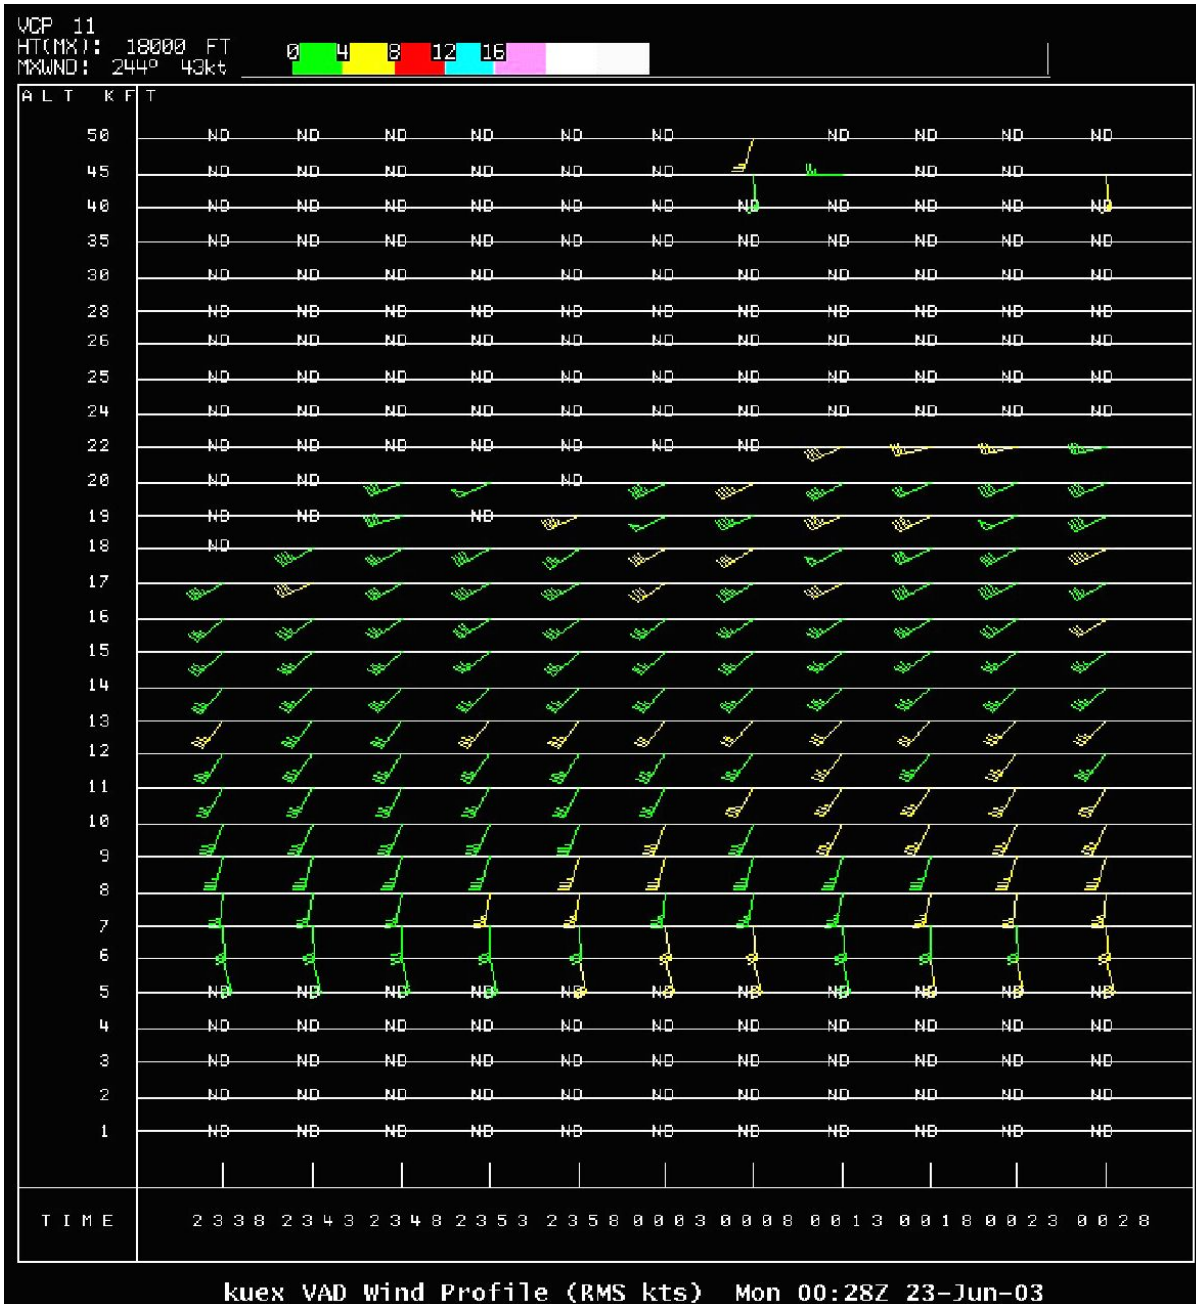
VCP 11
HT(MX): 18000 FT
MXWND: 244° 43kt

0 4 8 12 16

ALT KFT

50 ND ND ND ND ND ND ND ND ND ND
45 ND ND ND ND ND ND ND ND
40 ND ND ND ND ND ND ND ND ND ND ND
35 ND ND ND ND ND ND ND ND ND ND ND
30 ND ND ND ND ND ND ND ND ND ND ND
28 ND ND ND ND ND ND ND ND ND ND ND
26 ND ND ND ND ND ND ND ND ND ND ND
25 ND ND ND ND ND ND ND ND ND ND ND
24 ND ND ND ND ND ND ND ND ND ND ND
22 ND ND ND ND ND ND ND
20 ND ND ND
19 ND ND ND
18 ND
17
16
15
14
13
12
11
10
9
8
7
6
5 ND ND ND ND ND ND ND ND ND ND ND
4 ND ND ND ND ND ND ND ND ND ND ND
3 ND ND ND ND ND ND ND ND ND ND ND
2 ND ND ND ND ND ND ND ND ND ND ND
1 ND ND ND ND ND ND ND ND ND ND ND

TIME 2338 2343 2348 2353 2358 0003 0008 0013 0018 0023 0028

kuex VAD Wind Profile (RMS kts) Mon 00:28Z 23-Jun-03